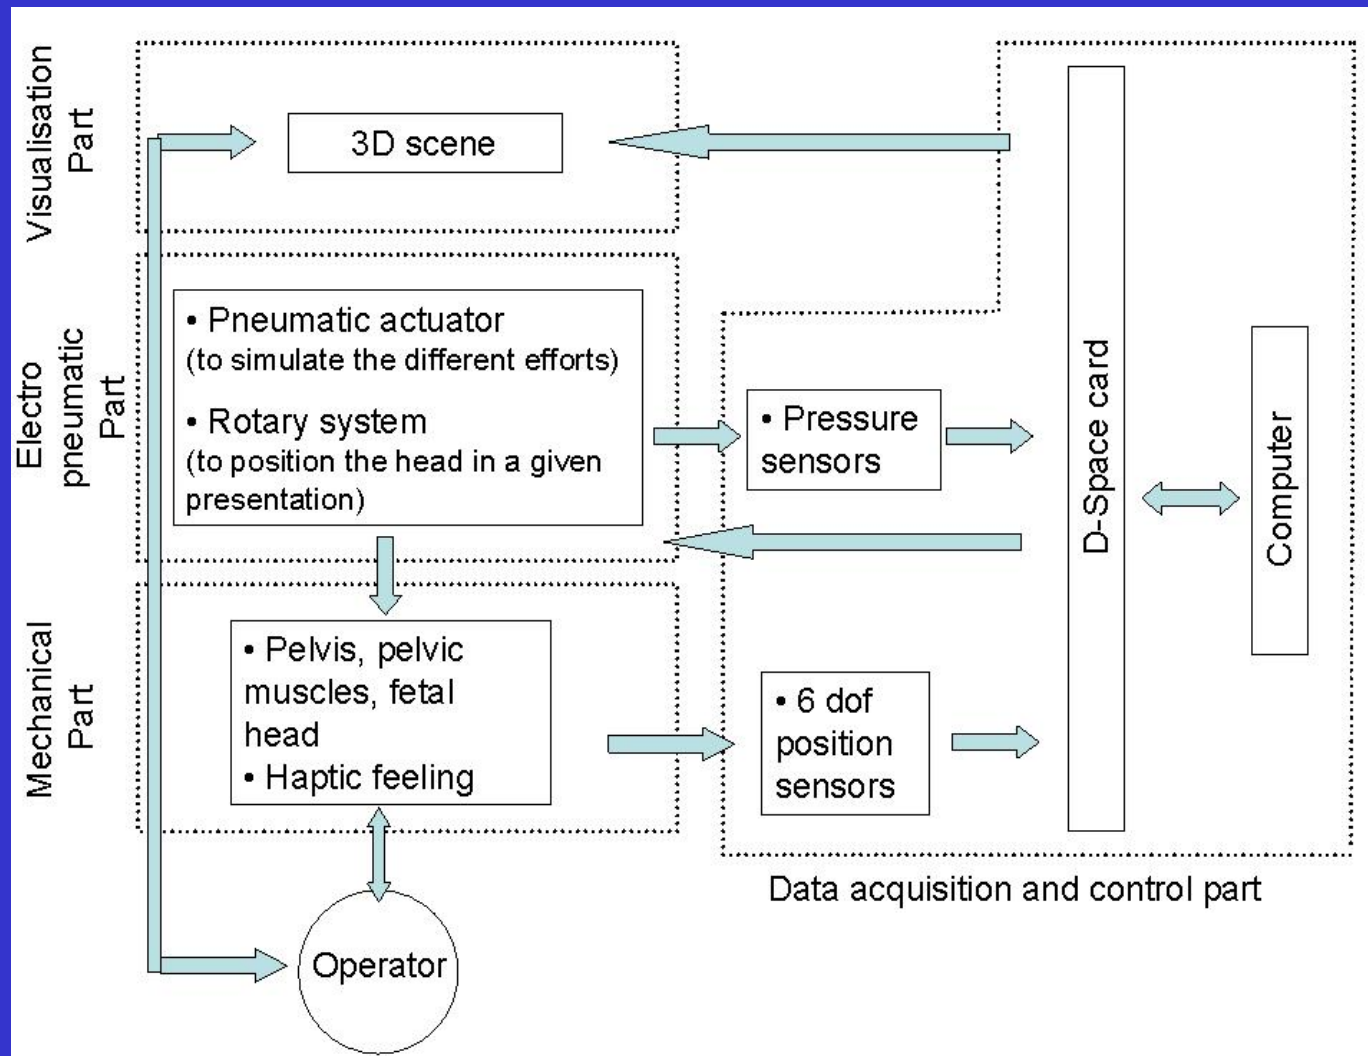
Visualisation Part

3D scene

Electro pneumatic Part

• Pneumatic actuator (to simulate the different efforts)

• Rotary system (to position the head in a given presentation)

• Pressure sensors

D-Space card

Computer

Mechanical Part

• Pelvis, pelvic muscles, fetal head

• Haptic feeling

• 6 dof position sensors

Data acquisition and control part

Operator